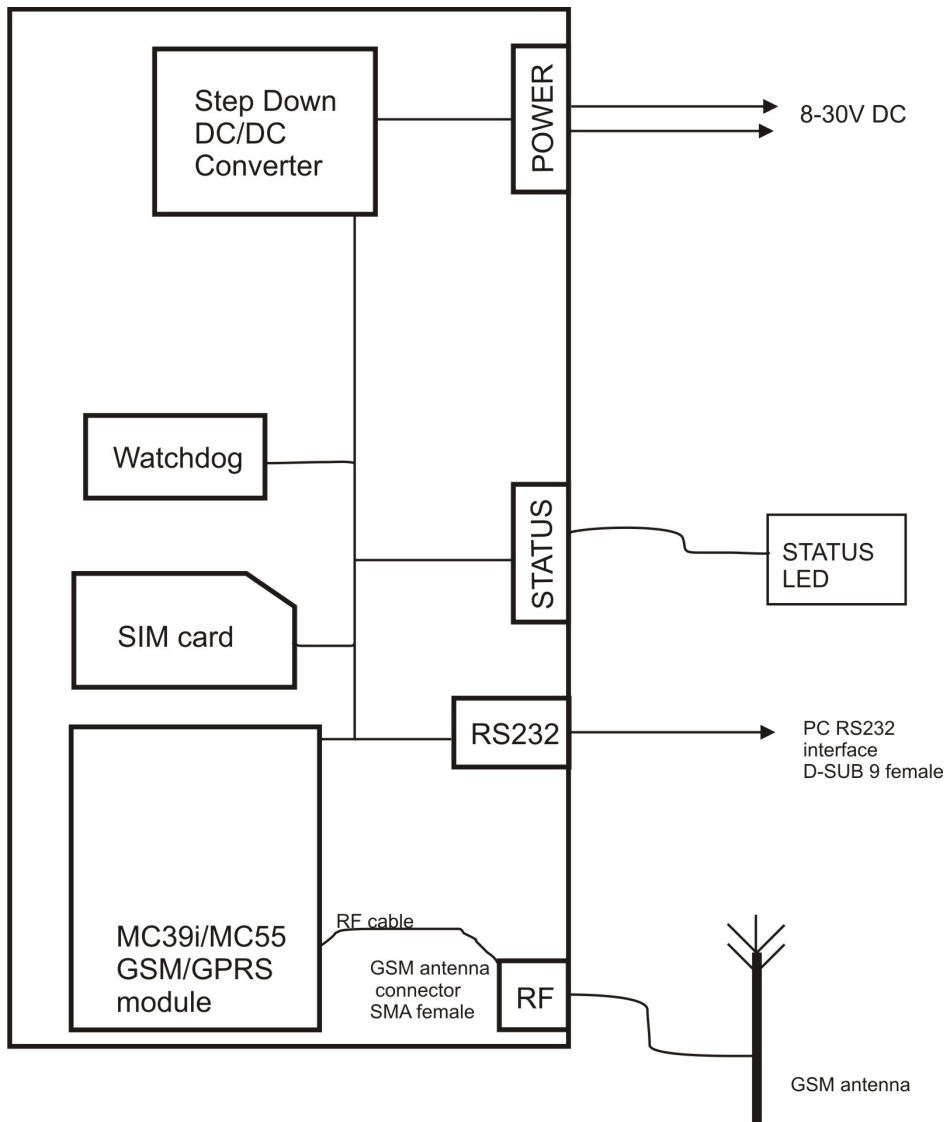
Step Down DC/DC Converter

POWER

8-30V DC

Watchdog

STATUS

STATUS LED

SIM card

RS232

PC RS232 interface D-SUB 9 female

MC39i/MC55 GSM/GPRS module

RF cable

GSM antenna connector SMA female

RF

GSM antenna